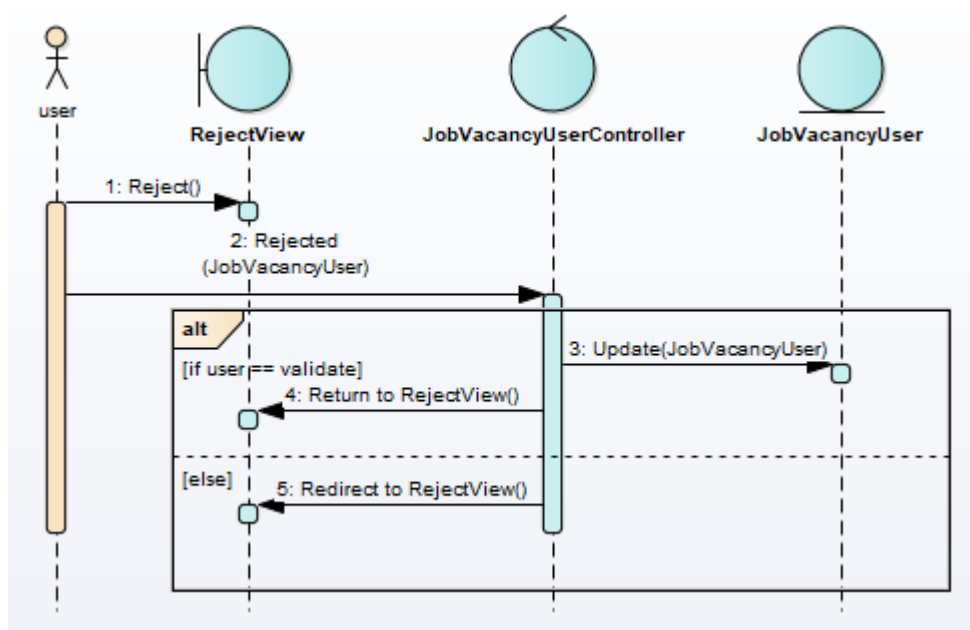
user

RejectView

JobVacancyUserController

JobVacancyUser

1: Reject()

2: Rejected (JobVacancyUser)

alt

[if user == validate]

3: Update(JobVacancyUser)

4: Return to RejectView()

[else]

5: Redirect to RejectView()